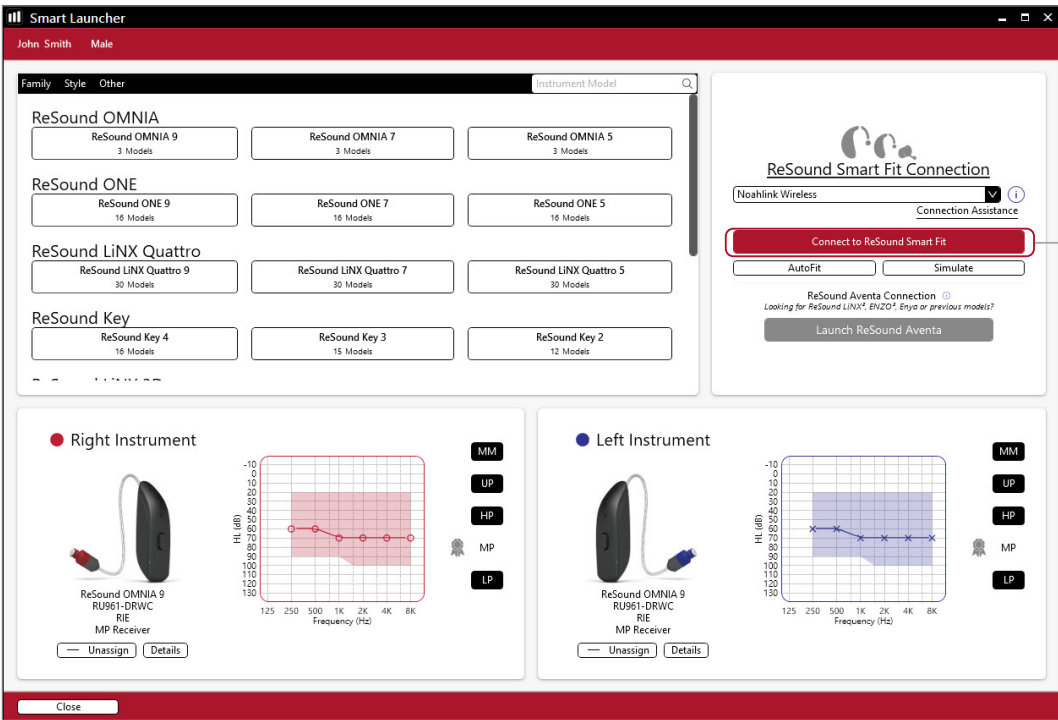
Smart Launcher

John Smith Male

Family Style Other

Instrument Model

ReSound OMNIA

ReSound OMNIA 9
3 Models

ReSound OMNIA 7
3 Models

ReSound OMNIA 5
3 Models

ReSound ONE

ReSound ONE 9
16 Models

ReSound ONE 7
16 Models

ReSound ONE 5
16 Models

ReSound LiNX Quattro

ReSound LiNX Quattro 9
30 Models

ReSound LiNX Quattro 7
30 Models

ReSound LiNX Quattro 5
30 Models

ReSound Key

ReSound Key 4
16 Models

ReSound Key 3
15 Models

ReSound Key 2
12 Models

ReSound Smart Fit Connection

Noahlink Wireless

Connection Assistance

Connect to ReSound Smart Fit

AutoFit

Simulate

ReSound Aventa Connection

Looking for ReSound LiNX², ENZO², Enya or previous models?

Launch ReSound Aventa

Right Instrument

-10 0 10 20 30 40 50 60 70 80 90 100 110 120 130

HL (dB)

125 250 500 1K 2K 4K 8K

Frequency (Hz)

MM

UP

HP

MP

LP

ReSound OMNIA 9
RU961-DRWC
RIE
MP Receiver

Unassign

Details

Left Instrument

-10 0 10 20 30 40 50 60 70 80 90 100 110 120 130

HL (dB)

125 250 500 1K 2K 4K 8K

Frequency (Hz)

MM

UP

HP

MP

LP

ReSound OMNIA 9
RU961-DRWC
RIE
MP Receiver

Unassign

Details

Close